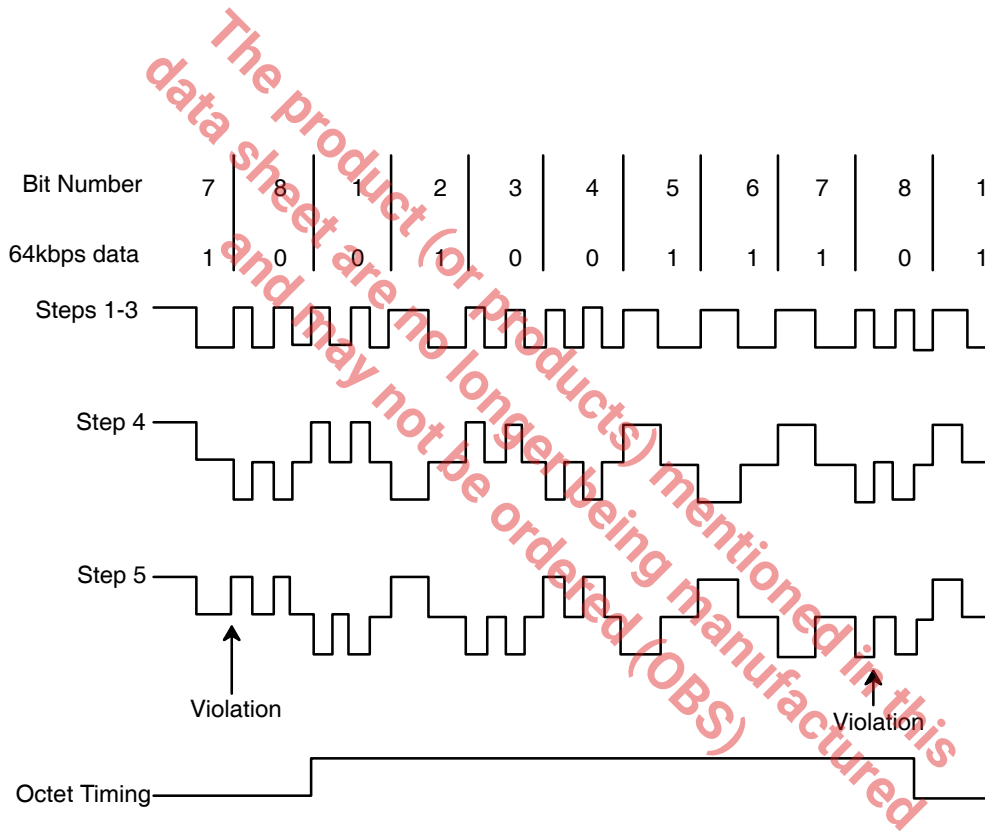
The product (or products) mentioned in this data sheet are no longer being manufactured and may not be ordered (OBS)

| Bit Number | 7 | 8 | 1 | 2 | 3 | 4 | 5 | 6 | 7 | 8 | 1 |
|---|---|---|---|---|---|---|---|---|---|---|---|
| 64kbps data | 1 | 0 | 0 | 1 | 0 | 0 | 1 | 1 | 1 | 0 | 1 |

Steps 1-3

Step 4

Step 5

Violation

Violation

Octet Timing